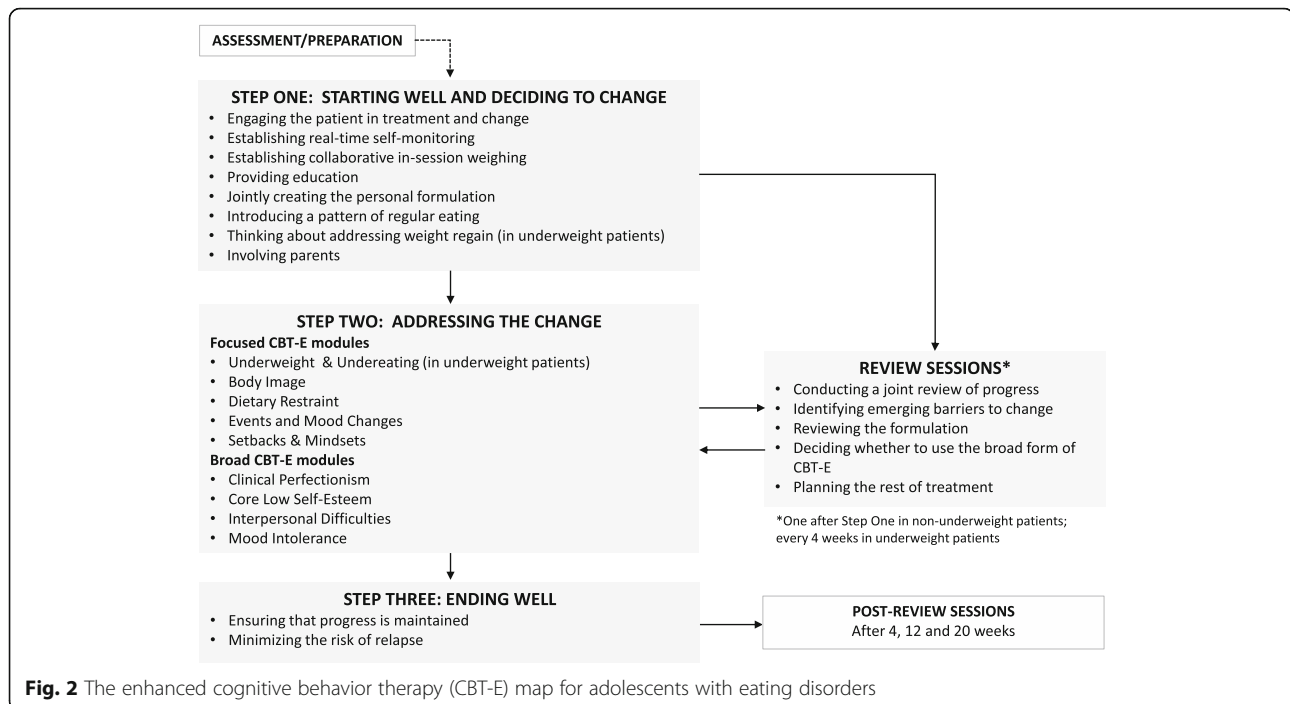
ASSESSMENT/PREPARATION

STEP ONE: STARTING WELL AND DECIDING TO CHANGE
• Engaging the patient in treatment and change
• Establishing real-time self-monitoring
• Establishing collaborative in-session weighing
• Providing education
• Jointly creating the personal formulation
• Introducing a pattern of regular eating
• Thinking about addressing weight regain (in underweight patients)
• Involving parents

STEP TWO: ADDRESSING THE CHANGE
Focused CBT-E modules
• Underweight & Undereating (in underweight patients)
• Body Image
• Dietary Restraint
• Events and Mood Changes
• Setbacks & Mindsets
Broad CBT-E modules
• Clinical Perfectionism
• Core Low Self-Esteem
• Interpersonal Difficulties
• Mood Intolerance

REVIEW SESSIONS*
• Conducting a joint review of progress
• Identifying emerging barriers to change
• Reviewing the formulation
• Deciding whether to use the broad form of CBT-E
• Planning the rest of treatment

*One after Step One in non-underweight patients; every 4 weeks in underweight patients

STEP THREE: ENDING WELL
• Ensuring that progress is maintained
• Minimizing the risk of relapse

POST-REVIEW SESSIONS
After 4, 12 and 20 weeks

Fig. 2 The enhanced cognitive behavior therapy (CBT-E) map for adolescents with eating disorders